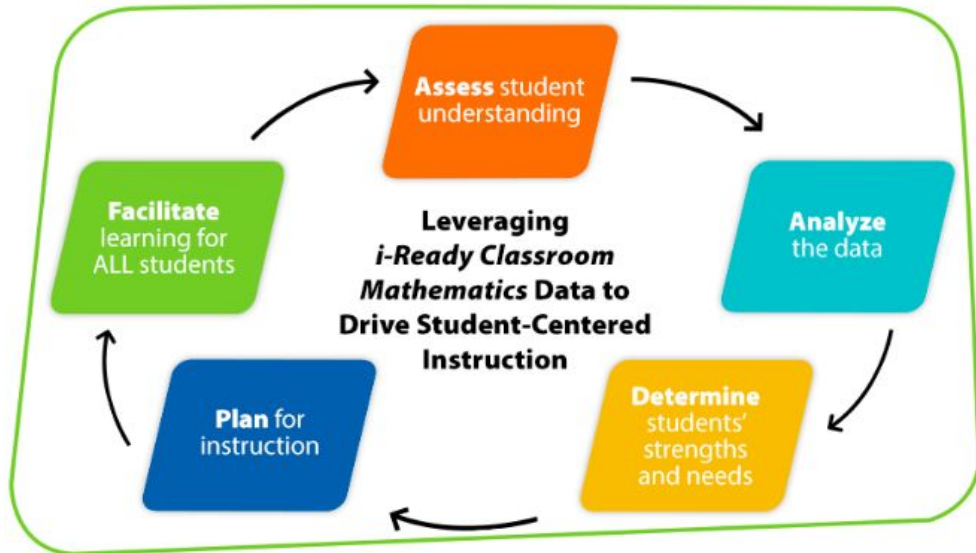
Assess student understanding

Analyze the data

Determine students' strengths and needs

Plan for instruction

Facilitate learning for ALL students

Leveraging *i-Ready Classroom Mathematics* Data to Drive Student-Centered Instruction